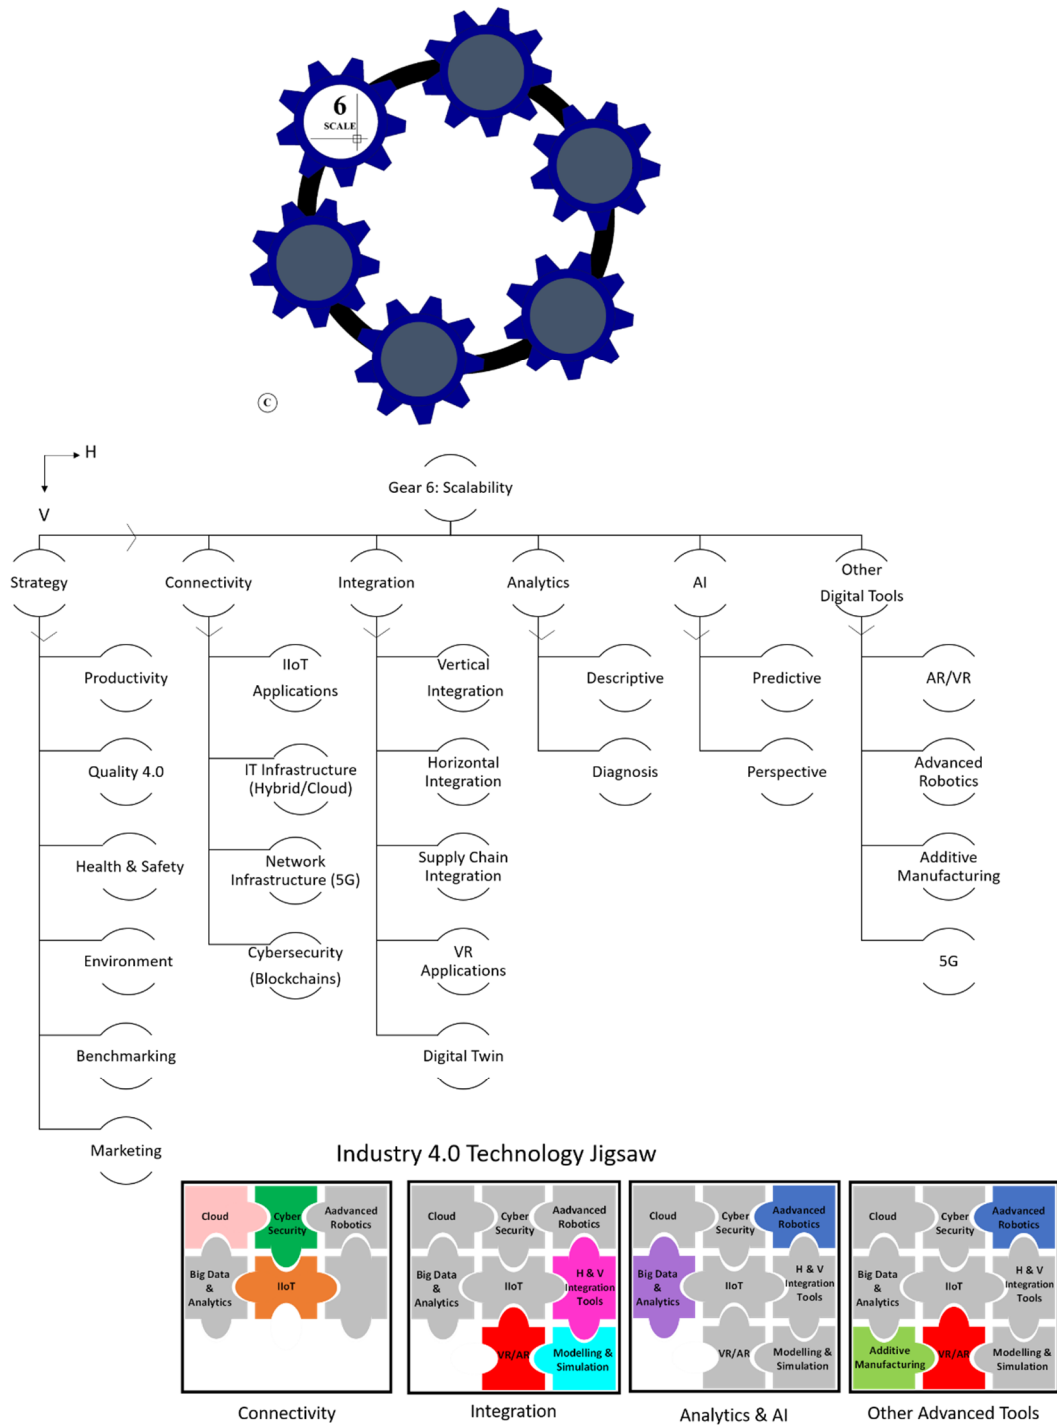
6
SCALE

©

H

V

Gear 6: Scalability

Strategy

Connectivity

Integration

Analytics

AI

Other Digital Tools

Productivity

Quality 4.0

Health & Safety

Environment

Benchmarking

Marketing

IIoT Applications

IT Infrastructure (Hybrid/Cloud)

Network Infrastructure (5G)

Cybersecurity (Blockchains)

Vertical Integration

Horizontal Integration

Supply Chain Integration

VR Applications

Digital Twin

Descriptive

Diagnosis

Predictive

Perspective

AR/VR

Advanced Robotics

Additive Manufacturing

5G

Industry 4.0 Technology Jigsaw

Cloud
Cyber Security
Aadvanced Robotics
Big Data & Analytics
IIoT

Connectivity

Cloud
Cyber Security
Aadvanced Robotics
Big Data & Analytics
IIoT
H & V Integration Tools
VR/AR
Modelling & Simulation

Integration

Cloud
Cyber Security
Aadvanced Robotics
Big Data & Analytics
IIoT
H & V Integration Tools
VR/AR
Modelling & Simulation

Analytics & AI

Cloud
Cyber Security
Aadvanced Robotics
Big Data & Analytics
IIoT
H & V Integration Tools
Additive Manufacturing
VR/AR
Modelling & Simulation

Other Advanced Tools